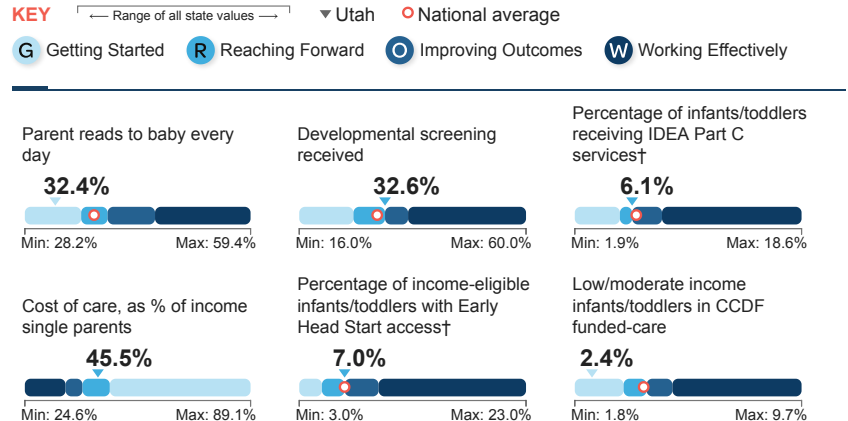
KEY ⟵ Range of all state values ⟶ ▼ Utah National average

G Getting Started R Reaching Forward O Improving Outcomes W Working Effectively

Parent reads to baby every day

32.4%

Min: 28.2% Max: 59.4%

Developmental screening received

32.6%

Min: 16.0% Max: 60.0%

Percentage of infants/toddlers receiving IDEA Part C services†

6.1%

Min: 1.9% Max: 18.6%

Cost of care, as % of income single parents

45.5%

Min: 24.6% Max: 89.1%

Percentage of income-eligible infants/toddlers with Early Head Start access†

7.0%

Min: 3.0% Max: 23.0%

Low/moderate income infants/toddlers in CCDF funded-care

2.4%

Min: 1.8% Max: 9.7%